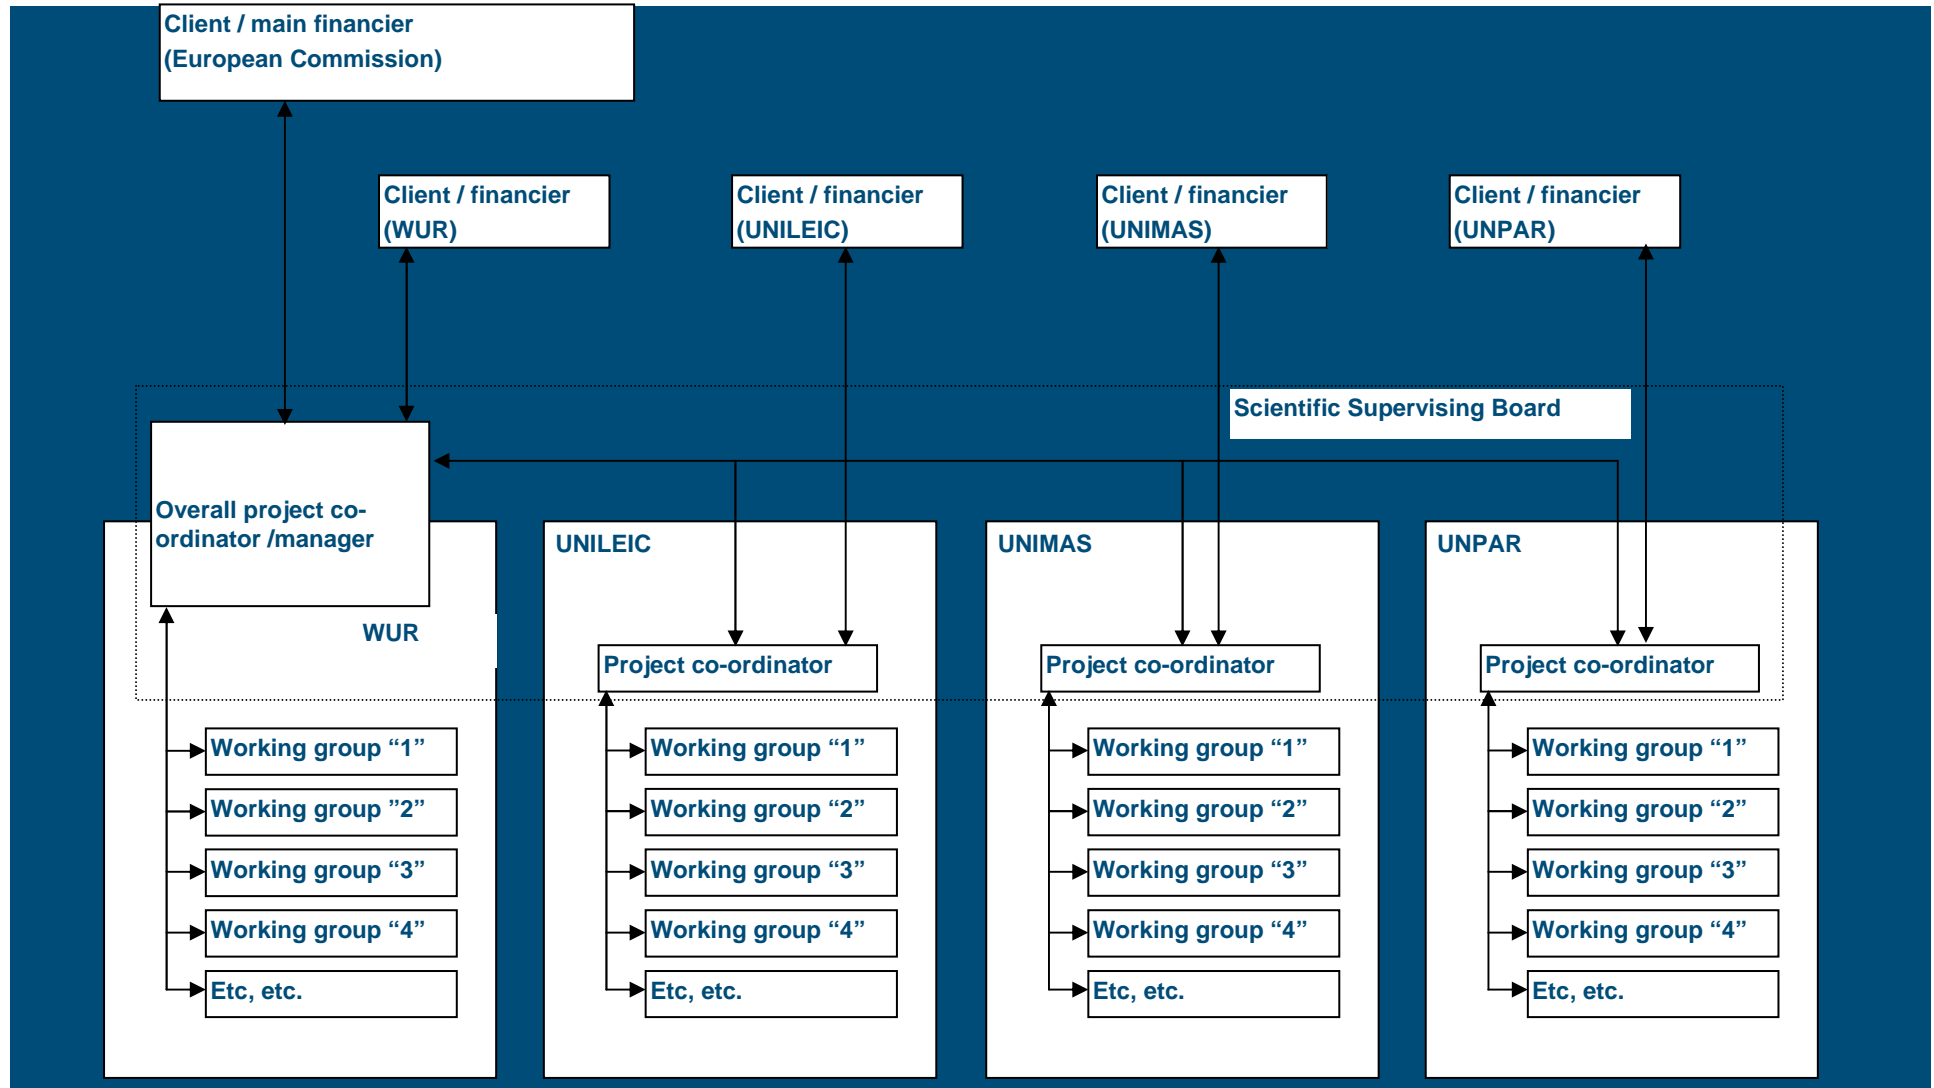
Client / main financier
(European Commission)

Client / financier
(WUR)

Client / financier
(UNILEIC)

Client / financier
(UNIMAS)

Client / financier
(UNPAR)

Scientific Supervising Board

Overall project co-ordinator /manager

WUR

Working group “1”
Working group “2”
Working group “3”
Working group “4”
Etc, etc.

UNILEIC

Project co-ordinator

Working group “1”
Working group “2”
Working group “3”
Working group “4”
Etc, etc.

UNIMAS

Project co-ordinator

Working group “1”
Working group “2”
Working group “3”
Working group “4”
Etc, etc.

UNPAR

Project co-ordinator

Working group “1”
Working group “2”
Working group “3”
Working group “4”
Etc, etc.